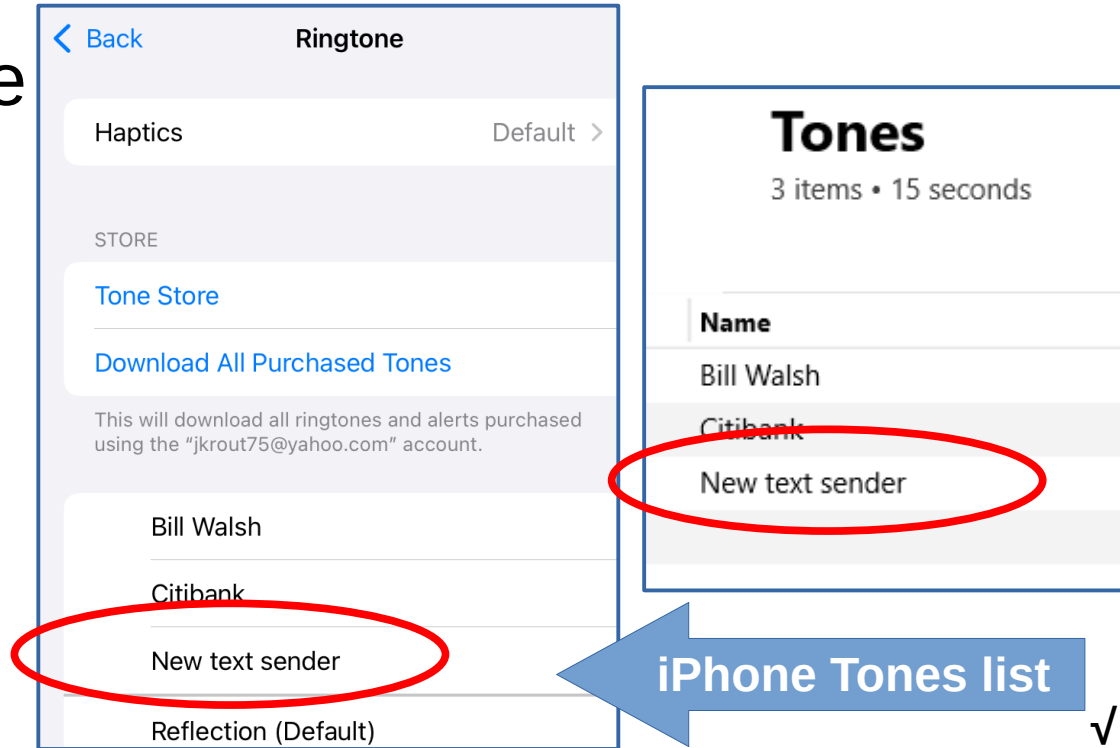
e

< Back Ringtone

Haptics Default >

STORE

Tone Store

Download All Purchased Tones

This will download all ringtones and alerts purchased using the "jkrout75@yahoo.com" account.

Bill Walsh

Citibank

New text sender

Reflection (Default)

Tones

3 items • 15 seconds

Name

Bill Walsh

Citibank

New text sender

iPhone Tones list

√